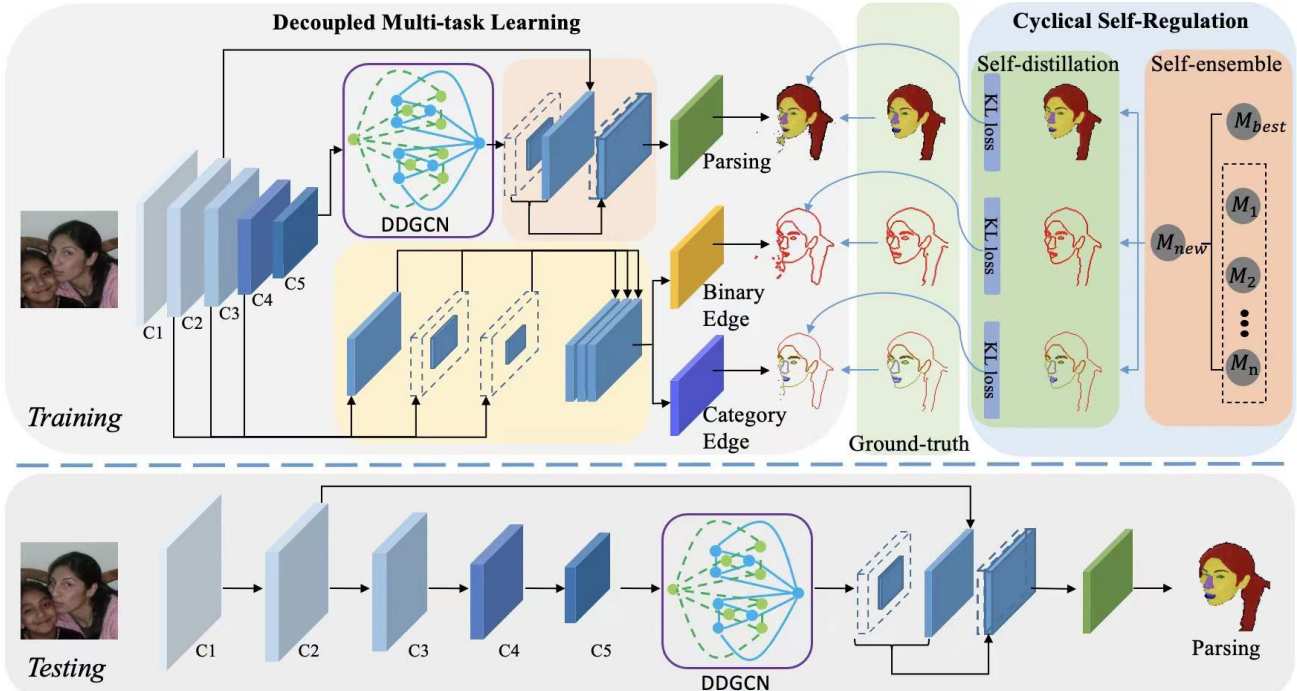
Decoupled Multi-task Learning

Cyclical Self-Regulation

Self-distillation

Self-ensemble

DDGCN

Parsing

KL loss

$M_{best}$

$M_{new}$

$M_1$

$M_2$

$M_n$

C1 C2 C3 C4 C5

KL loss

Binary Edge

KL loss

Category Edge

Training

Ground-truth

Testing

C1 C2 C3 C4 C5

DDGCN

Parsing